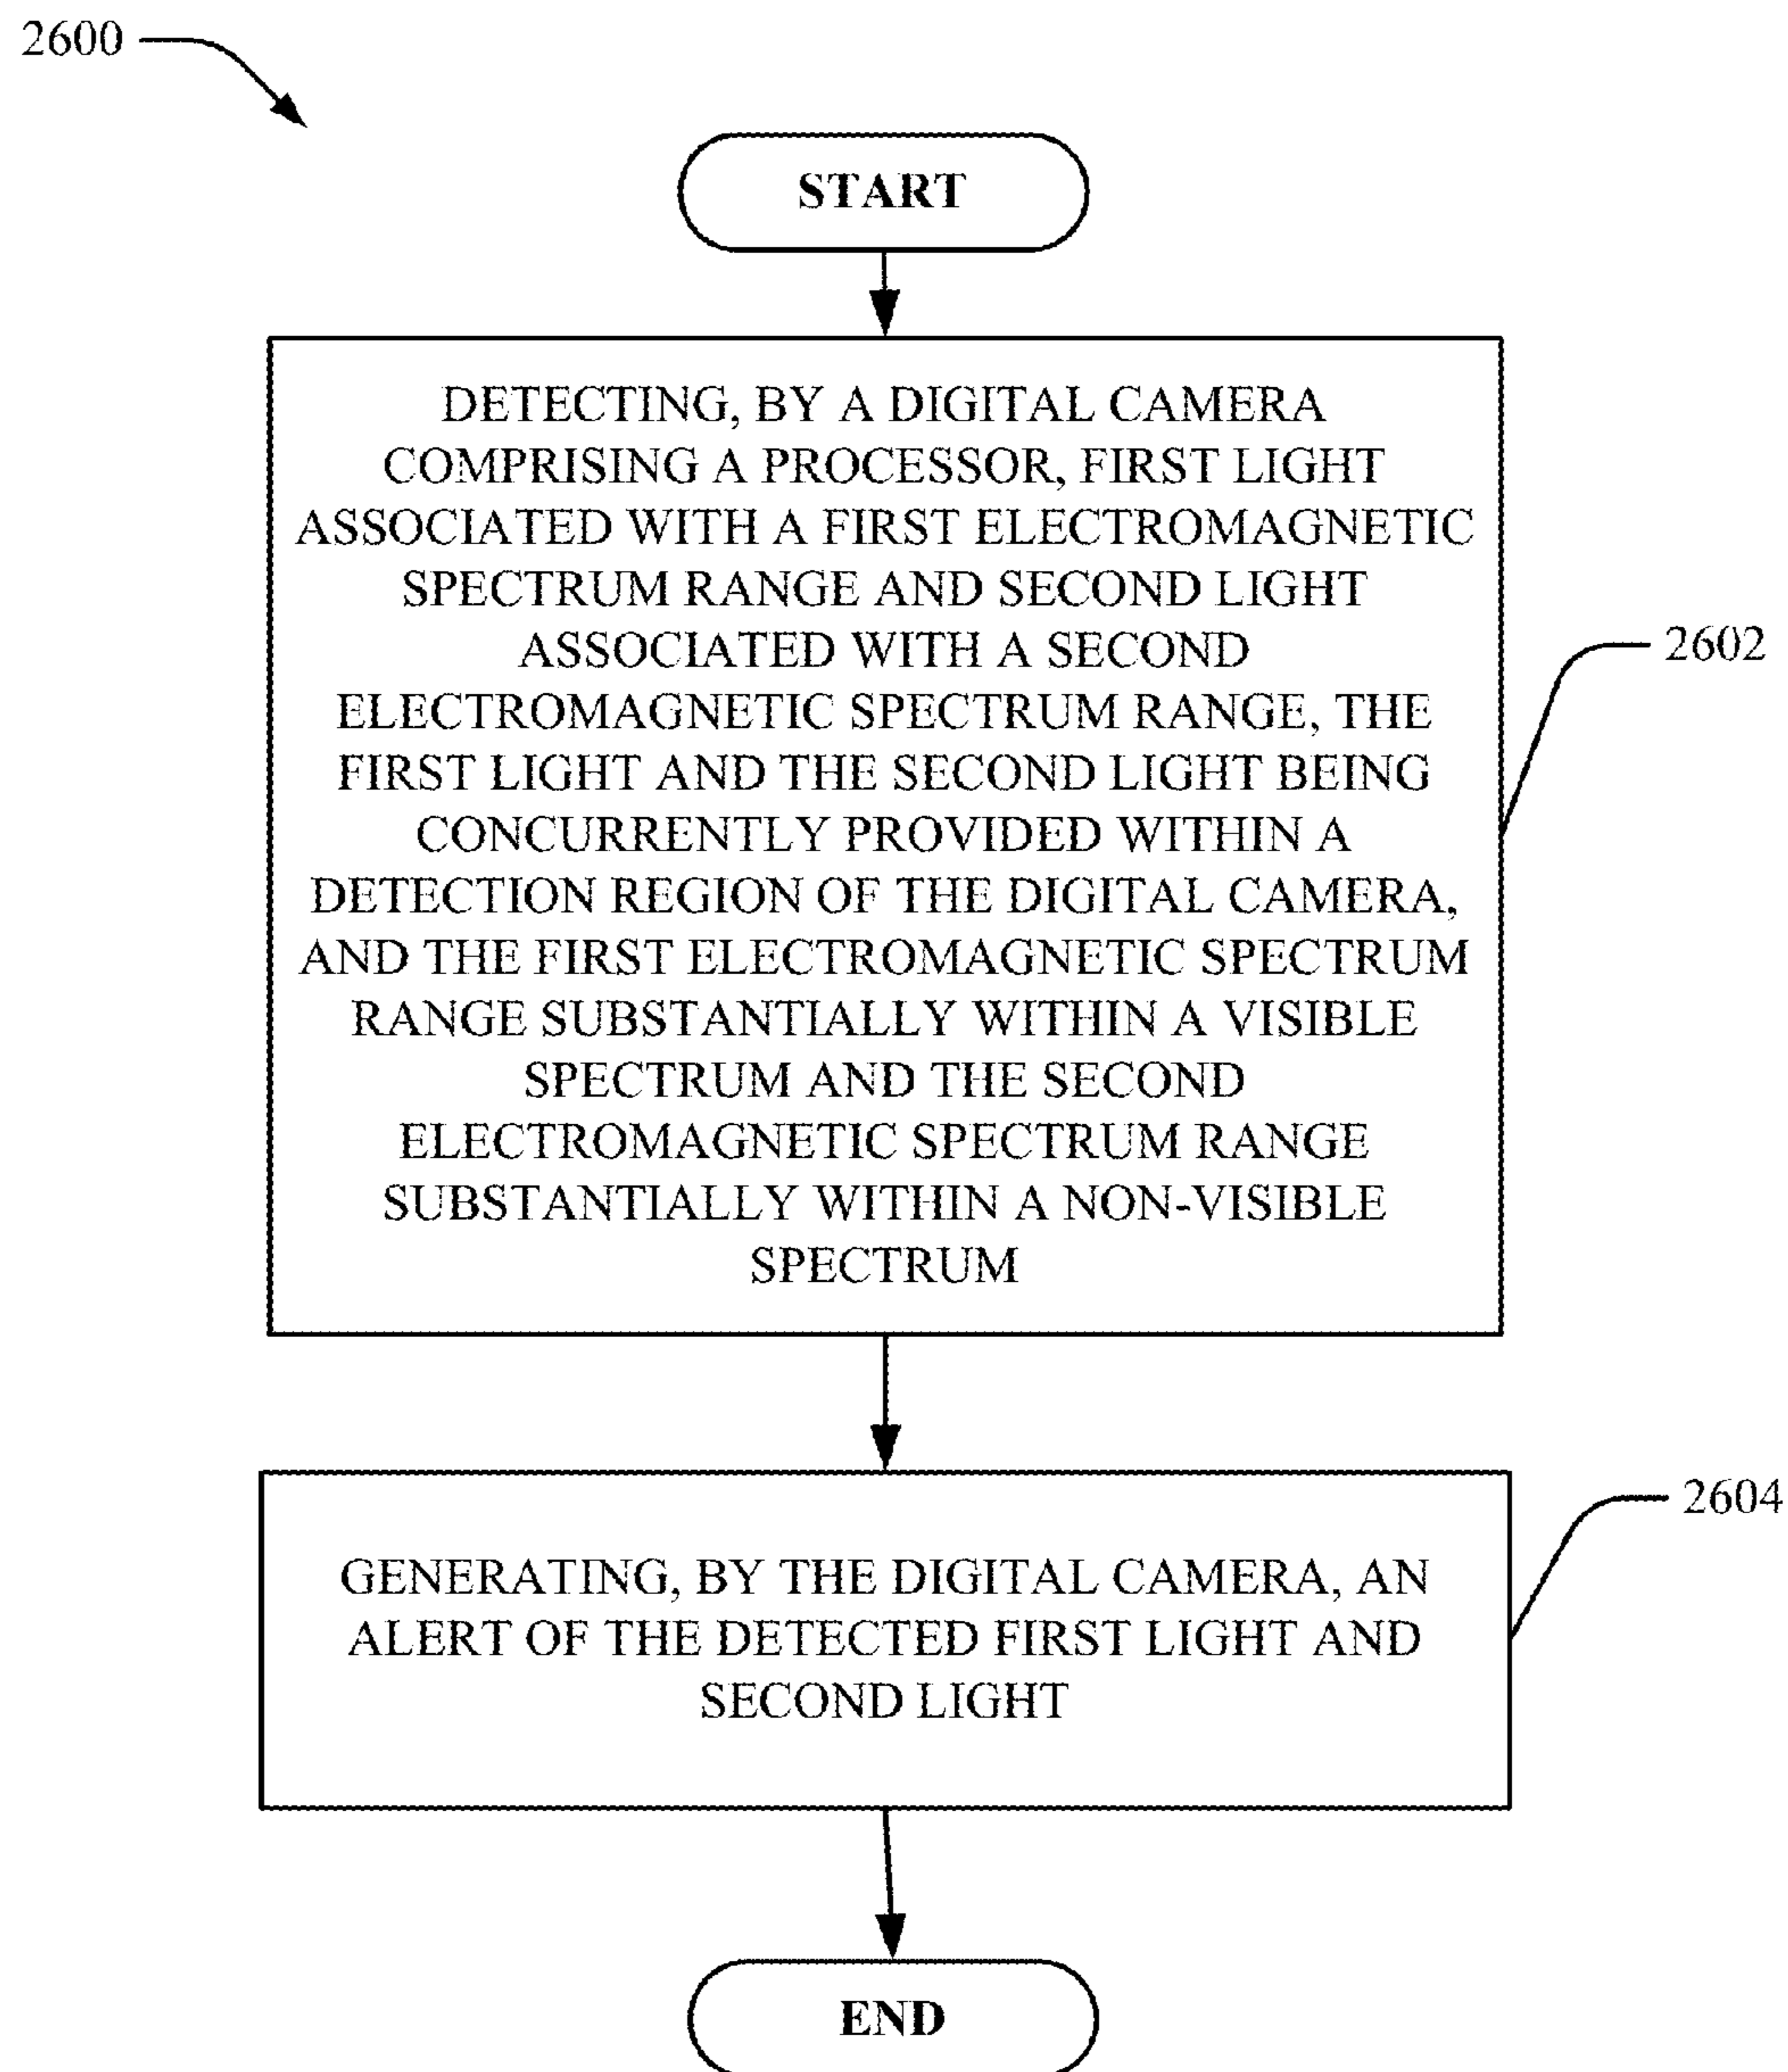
2600

START

DETECTING, BY A DIGITAL CAMERA COMPRISING A PROCESSOR, FIRST LIGHT ASSOCIATED WITH A FIRST ELECTROMAGNETIC SPECTRUM RANGE AND SECOND LIGHT ASSOCIATED WITH A SECOND ELECTROMAGNETIC SPECTRUM RANGE, THE FIRST LIGHT AND THE SECOND LIGHT BEING CONCURRENTLY PROVIDED WITHIN A DETECTION REGION OF THE DIGITAL CAMERA, AND THE FIRST ELECTROMAGNETIC SPECTRUM RANGE SUBSTANTIALLY WITHIN A VISIBLE SPECTRUM AND THE SECOND ELECTROMAGNETIC SPECTRUM RANGE SUBSTANTIALLY WITHIN A NON-VISIBLE SPECTRUM

2602

GENERATING, BY THE DIGITAL CAMERA, AN ALERT OF THE DETECTED FIRST LIGHT AND SECOND LIGHT

2604

END